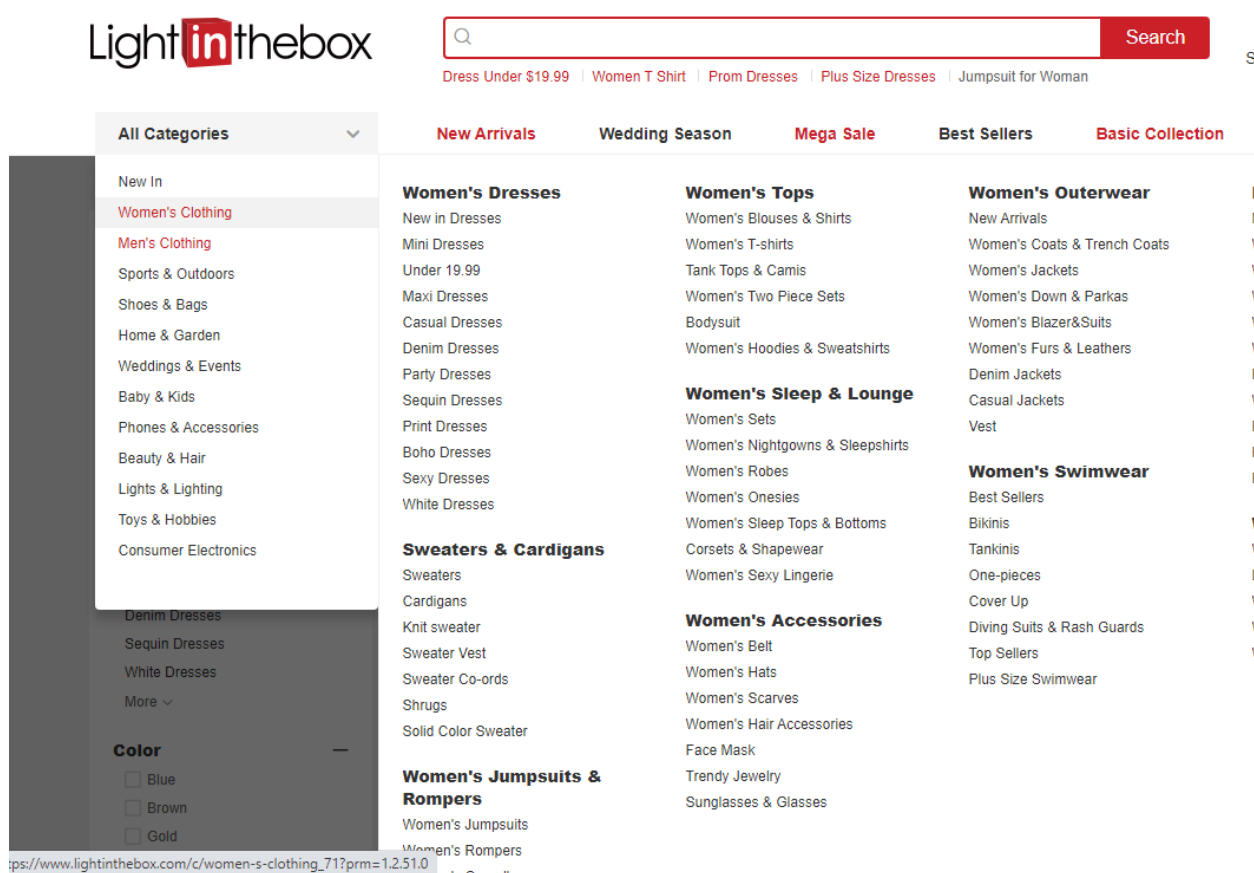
Lightinthebox

Search

Dress Under \$19.99 | Women T Shirt | Prom Dresses | Plus Size Dresses | Jumpsuit for Woman

All Categories

New Arrivals Wedding Season Mega Sale Best Sellers Basic Collection

New In
Women's Clothing
Men's Clothing
Sports & Outdoors
Shoes & Bags
Home & Garden
Weddings & Events
Baby & Kids
Phones & Accessories
Beauty & Hair
Lights & Lighting
Toys & Hobbies
Consumer Electronics

Denim Dresses
Sequin Dresses
White Dresses
More

Color
Blue
Brown
Gold

Women's Dresses
New in Dresses
Mini Dresses
Under 19.99
Maxi Dresses
Casual Dresses
Denim Dresses
Party Dresses
Sequin Dresses
Print Dresses
Boho Dresses
Sexy Dresses
White Dresses

Sweaters & Cardigans
Sweaters
Cardigans
Knit sweater
Sweater Vest
Sweater Co-ords
Shrugs
Solid Color Sweater

Women's Jumpsuits & Rompers
Women's Jumpsuits
Women's Rompers

Women's Tops
Women's Blouses & Shirts
Women's T-shirts
Tank Tops & Camis
Women's Two Piece Sets
Bodysuit
Women's Hoodies & Sweatshirts

Women's Sleep & Lounge
Women's Sets
Women's Nightgowns & Sleepshirts
Women's Robes
Women's Onesies
Women's Sleep Tops & Bottoms
Corsets & Shapewear
Women's Sexy Lingerie

Women's Accessories
Women's Belt
Women's Hats
Women's Scarves
Women's Hair Accessories
Face Mask
Trendy Jewelry
Sunglasses & Glasses

Women's Outerwear
New Arrivals
Women's Coats & Trench Coats
Women's Jackets
Women's Down & Parkas
Women's Blazer&Suits
Women's Furs & Leathers
Denim Jackets
Casual Jackets
Vest

Women's Swimwear
Best Sellers
Bikinis
Tankinis
One-pieces
Cover Up
Diving Suits & Rash Guards
Top Sellers
Plus Size Swimwear

tps://www.lightinthebox.com/c/women-s-clothing_71?prm=1.2.51.0